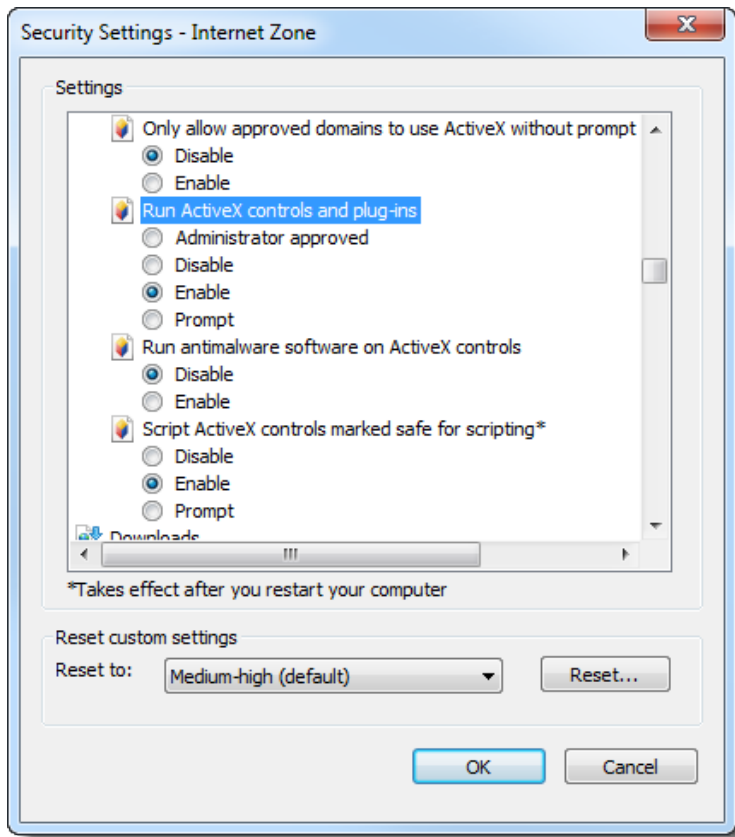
Security Settings - Internet Zone

Settings

Only allow approved domains to use ActiveX without prompt
Disable
Enable
Run ActiveX controls and plug-ins
Administrator approved
Disable
Enable
Prompt
Run antimalware software on ActiveX controls
Disable
Enable
Script ActiveX controls marked safe for scripting*
Disable
Enable
Prompt
Downloads

*Takes effect after you restart your computer

Reset custom settings
Reset to: Medium-high (default)
Reset...

OK
Cancel